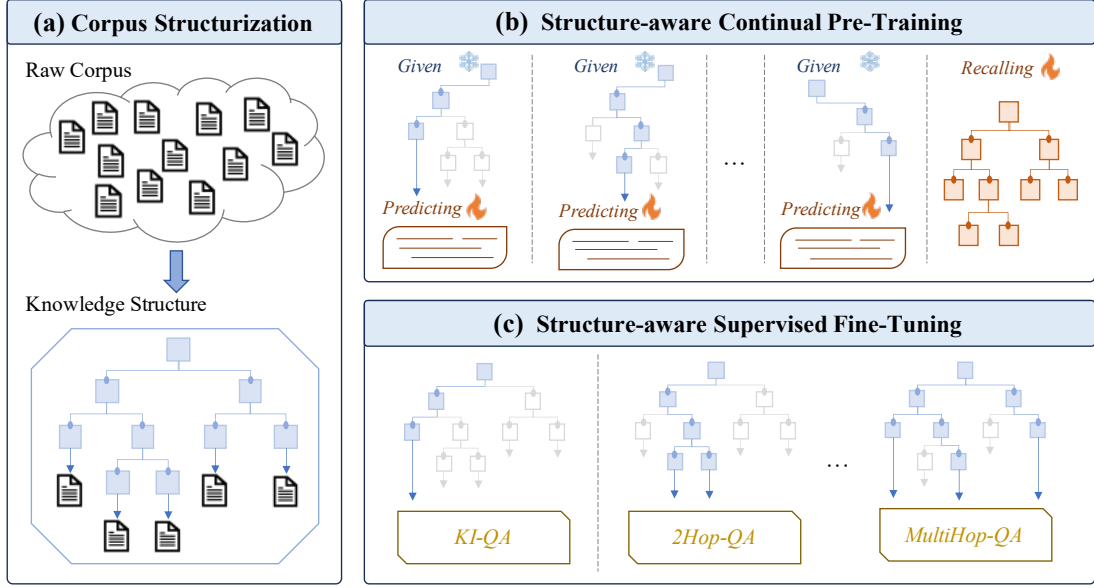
(a) Corpus Structurization

Raw Corpus

Knowledge Structure

(b) Structure-aware Continual Pre-Training

Given

Predicting

Given

Predicting

…

Given

Predicting

Recalling

(c) Structure-aware Supervised Fine-Tuning

KI-QA

2Hop-QA

…

MultiHop-QA